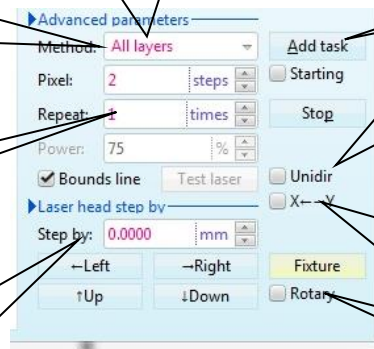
▶Advanced parameters
Method: All layers
Add task
Pixel: 2 steps
Starting
Repeat: 1 times
Stop
Power: 75 %
Bounds line
Test laser
Unidir
▶Laser head step by
X←→Y
Step by: 0.0000 mm
←Left
→Right
Fixture
↑Up
↓Down
Rotary